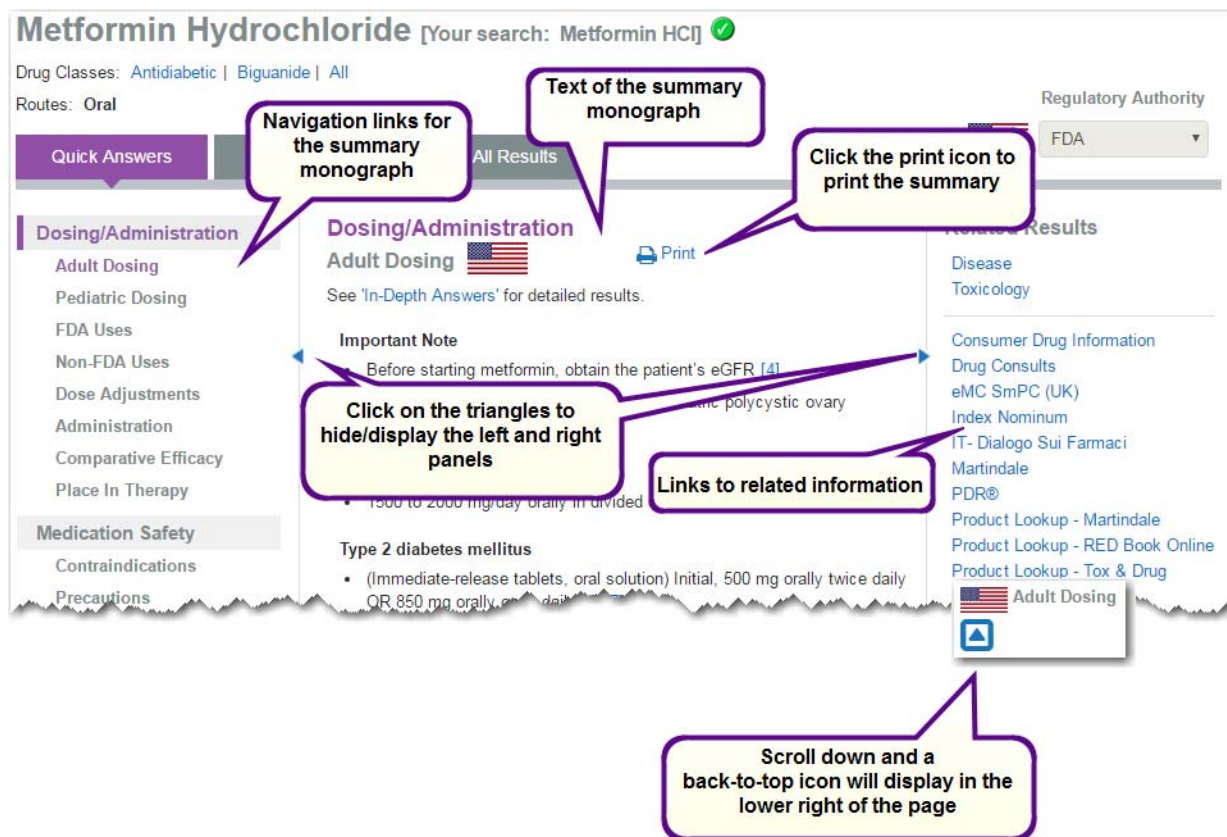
Metformin Hydrochloride [Your search: Metformin HCl]

Drug Classes: Antidiabetic | Biguanide | All

Routes: Oral

Regulatory Authority

FDA

Quick Answers

All Results

Navigation links for the summary monograph

Text of the summary monograph

Click the print icon to print the summary

Dosing/Administration

Adult Dosing

Pediatric Dosing

FDA Uses

Non-FDA Uses

Dose Adjustments

Administration

Comparative Efficacy

Place In Therapy

Medication Safety

Contraindications

Precautions

Dosing/Administration

Adult Dosing

Print

See 'In-Depth Answers' for detailed results.

Important Note

• Before starting metformin, obtain the patient's eGFR [4]

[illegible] polycystic ovary

Click on the triangles to hide/display the left and right panels

• 1500 to 2000 mg/day orally in divided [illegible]

Type 2 diabetes mellitus

• (Immediate-release tablets, oral solution) Initial, 500 mg orally twice daily OR 850 mg orally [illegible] dail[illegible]

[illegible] Results

Disease

Toxicology

Consumer Drug Information

Drug Consults

eMC SmPC (UK)

Index Nominum

IT- Dialogo Sui Farmaci

Martindale

PDR®

Product Lookup - Martindale

Product Lookup - RED Book Online

Product Lookup - Tox & Drug

Links to related information

Adult Dosing

Scroll down and a back-to-top icon will display in the lower right of the page